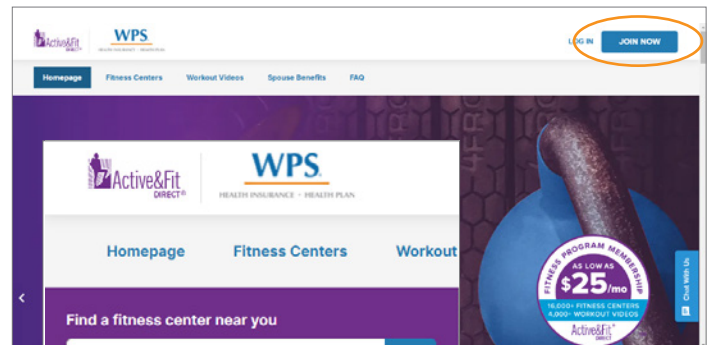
Active&Fit DIRECT

WPS HEALTH INSURANCE · HEALTH PLAN

LOG IN

JOIN NOW

Homepage

Fitness Centers

Workout Videos

Spouse Benefits

FAQ

Active&Fit DIRECT®

WPS® HEALTH INSURANCE · HEALTH PLAN

Homepage

Fitness Centers

Workout

Find a fitness center near you

FITNESS PROGRAM MEMBERSHIP

AS LOW AS

$25/mo

16,000+ FITNESS CENTERS

4,000+ WORKOUT VIDEOS

Active&Fit DIRECT

Chat With Us

<